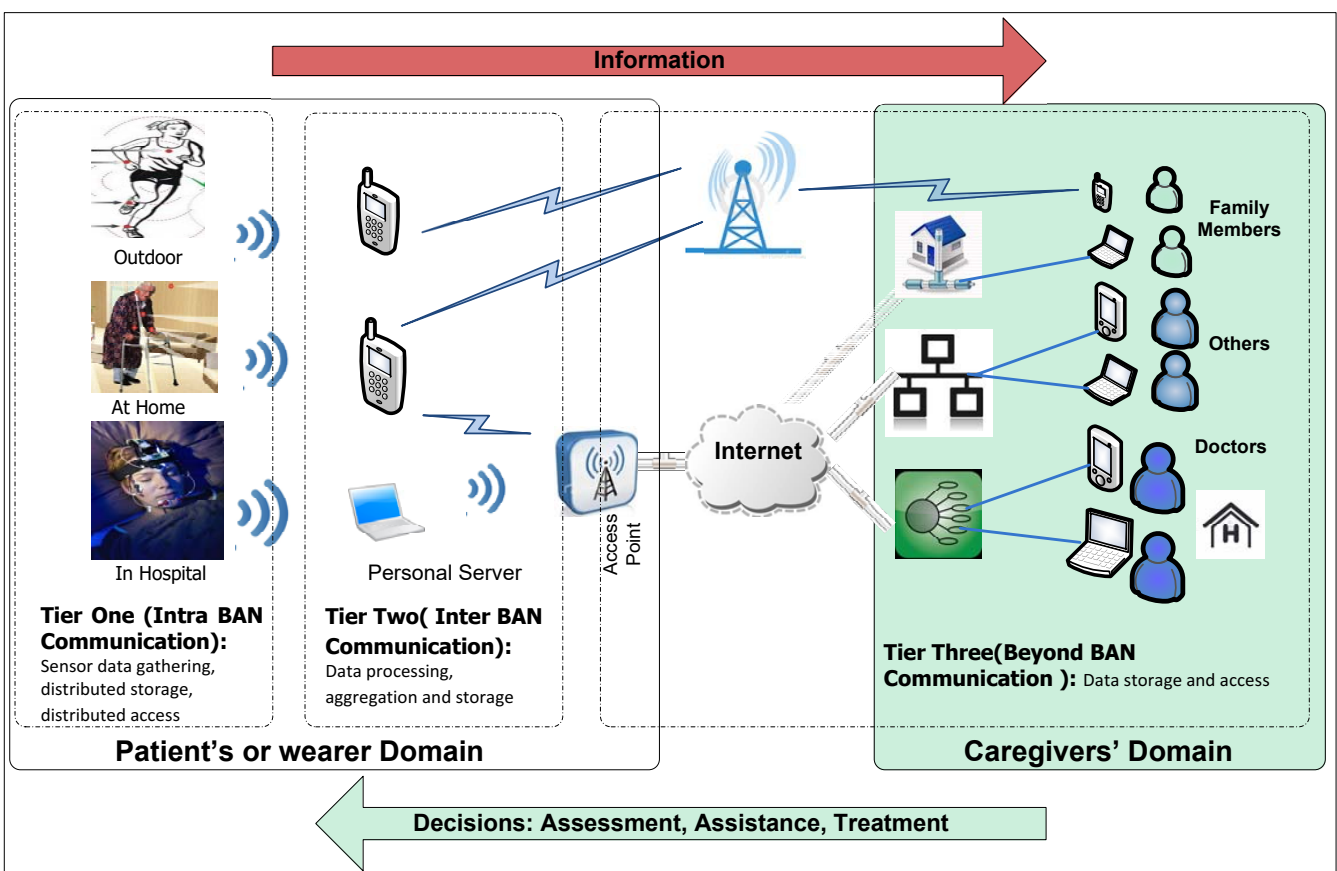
Information

Outdoor

At Home

In Hospital

Personal Server

Access Point

Internet

Family Members

Others

Doctors

H

Tier One (Intra BAN Communication):
Sensor data gathering, distributed storage, distributed access

Tier Two( Inter BAN Communication):
Data processing, aggregation and storage

Tier Three(Beyond BAN Communication ): Data storage and access

Patient's or wearer Domain

Caregivers' Domain

Decisions: Assessment, Assistance, Treatment